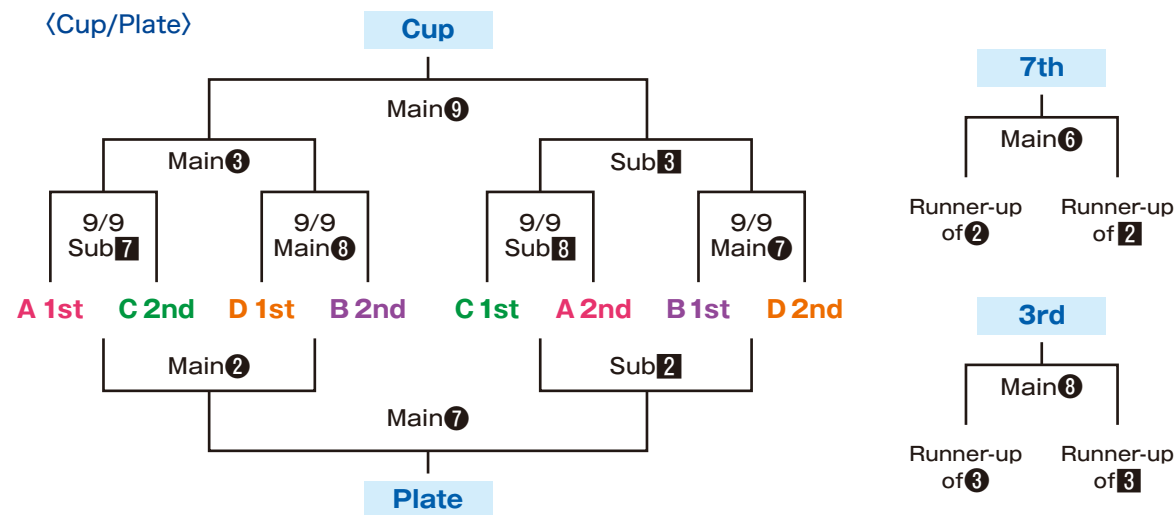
〈Cup/Plate〉

Cup

Main❾

Main❸

Sub3

9/9
Sub7

9/9
Main❽

9/9
Sub8

9/9
Main❼

A 1st C 2nd D 1st B 2nd C 1st A 2nd B 1st D 2nd

Main❷

Sub2

Main❼

Plate

7th

Main❻

Runner-up of❷

Runner-up of2

3rd

Main❽

Runner-up of❸

Runner-up of3